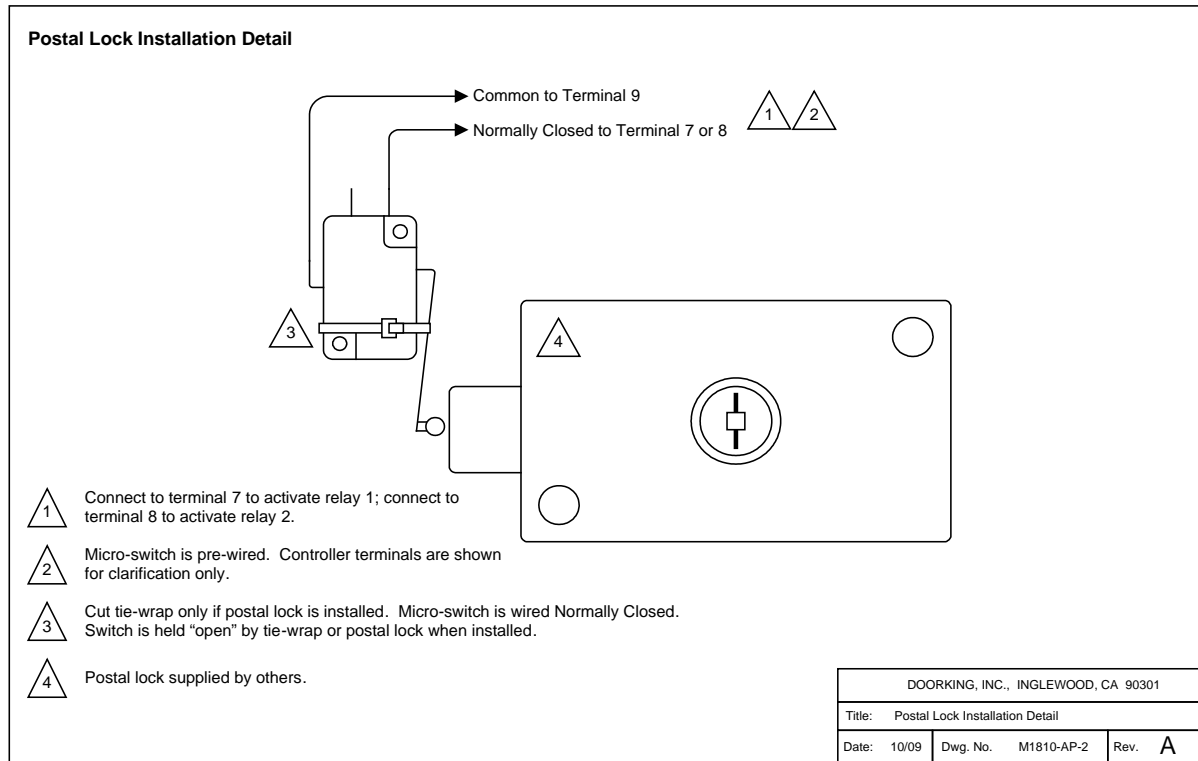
Postal Lock Installation Detail

Common to Terminal 9

Normally Closed to Terminal 7 or 8

1 2

3

4

1 Connect to terminal 7 to activate relay 1; connect to terminal 8 to activate relay 2.

2 Micro-switch is pre-wired. Controller terminals are shown for clarification only.

3 Cut tie-wrap only if postal lock is installed. Micro-switch is wired Normally Closed. Switch is held "open" by tie-wrap or postal lock when installed.

4 Postal lock supplied by others.

| DOORKING, INC., INGLEWOOD, CA 90301 | | | | | |
|---|---|---|---|---|---|
| Title: | Postal Lock Installation Detail | | | | |
| Date: 10/09 | Dwg. No. | M1810-AP-2 | Rev. | A | |